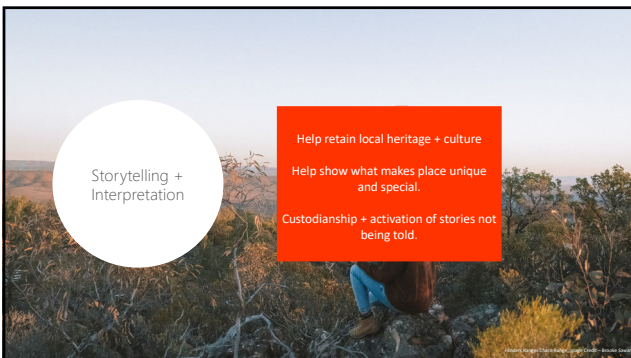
Storytelling + Interpretation

Help retain local heritage + culture

Help show what makes place unique and special.

Custodianship + activation of stories not being told.

Flinders Ranges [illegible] Image Credit – Brooke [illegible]